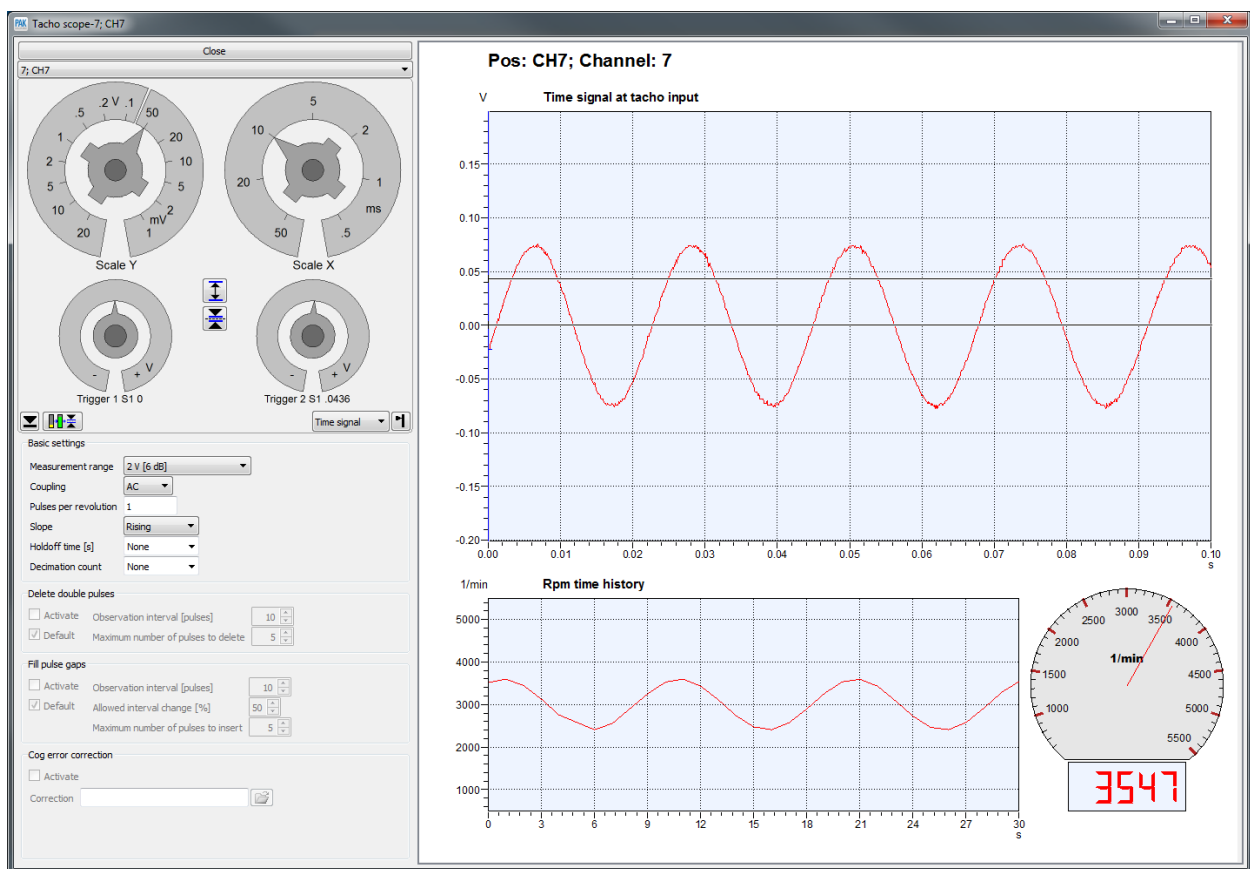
PAK Tacho scope-7; CH7

Close

7; CH7

.2 V .1
.5
1
2
5
10
20
50
20
10
5
2
mV
1

Scale Y

5
10
2
20
1
ms
50
.5

Scale X

- + V
Trigger 1 S1 0

- + V
Trigger 2 S1 .0436

Time signal

Basic settings

Measurement range 2 V [6 dB]
Coupling AC
Pulses per revolution 1
Slope Rising
Holdoff time [s] None
Decimation count None

Delete double pulses

Activate Observation interval [pulses] 10
Default Maximum number of pulses to delete 5

Fill pulse gaps

Activate Observation interval [pulses] 10
Default Allowed interval change [%] 50
Maximum number of pulses to insert 5

Cog error correction

Activate
Correction

Pos: CH7; Channel: 7

V Time signal at tacho input

0.15
0.10
0.05
0.00
-0.05
-0.10
-0.15
-0.20

0.00 0.01 0.02 0.03 0.04 0.05 0.06 0.07 0.08 0.09 0.10
s

1/min Rpm time history

5000
4000
3000
2000
1000

0 3 6 9 12 15 18 21 24 27 30
s

3000
2500
3500
2000
4000
1/min
1500
4500
1000
5000
5500

3547